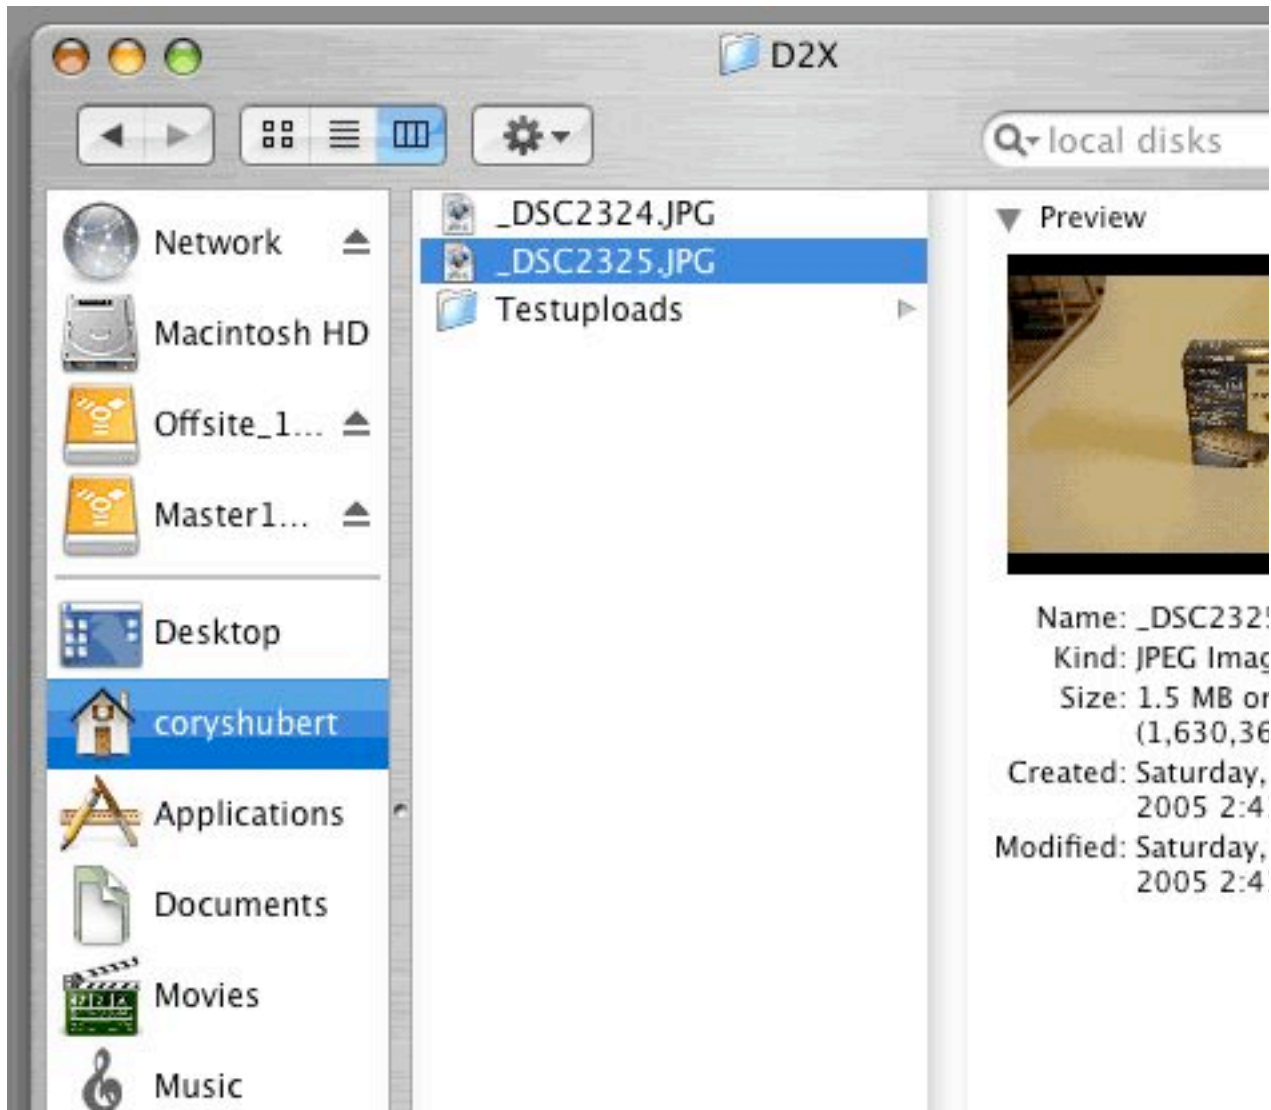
D2X

local disks

Network
Macintosh HD
Offsite_1...
Master1...
Desktop
coryshubert
Applications
Documents
Movies
Music

_DSC2324.JPG
_DSC2325.JPG
Testuploads

Preview

Name: _DSC232
Kind: JPEG Imag
Size: 1.5 MB or
(1,630,36
Created: Saturday,
2005 2:4
Modified: Saturday,
2005 2:4